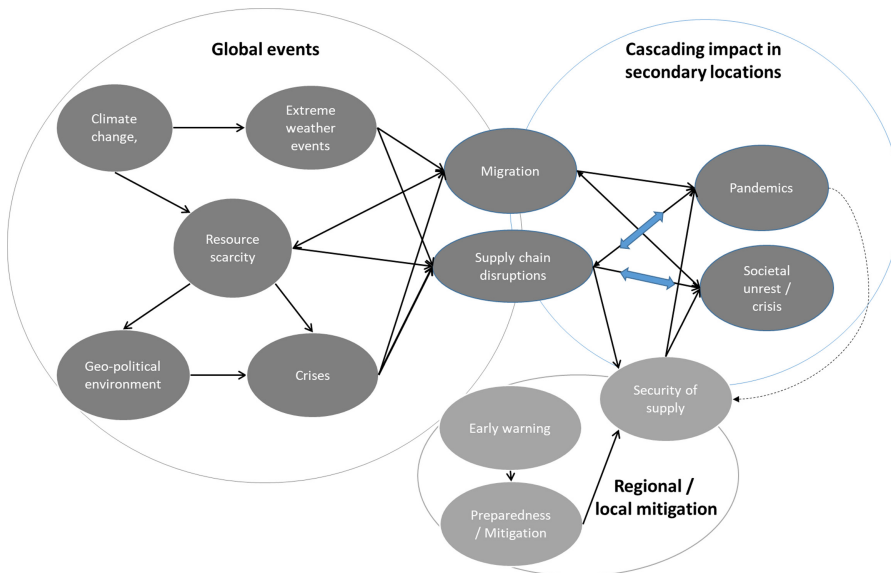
Global events

Cascading impact in secondary locations

Climate change,

Extreme weather events

Resource scarcity

Geo-political environment

Crises

Migration

Supply chain disruptions

Pandemics

Societal unrest / crisis

Security of supply

Early warning

Preparedness / Mitigation

Regional / local mitigation